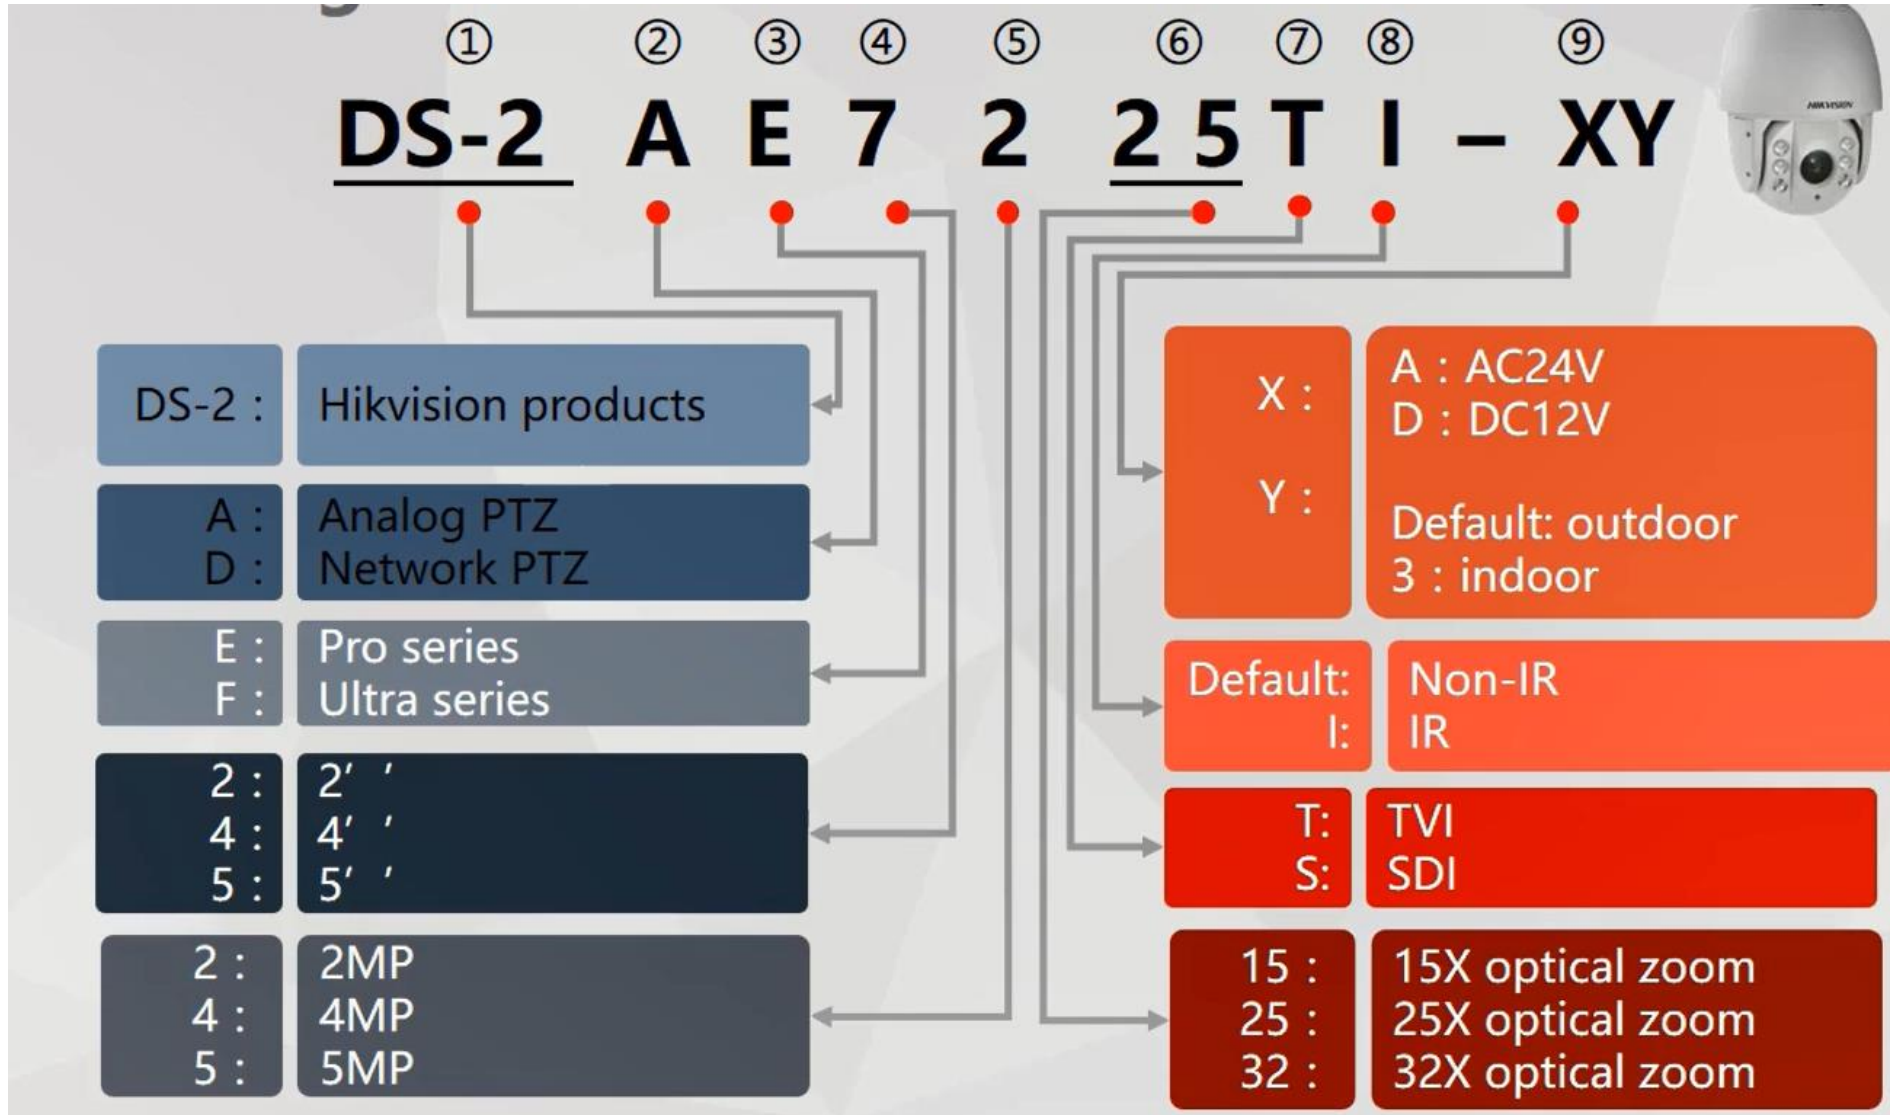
① ② ③ ④ ⑤ ⑥ ⑦ ⑧ ⑨

DS-2 A E 7 2 25 T I – XY

HIKVISION

| DS-2 : | Hikvision products |
|---|---|
| A : D : | Analog PTZ Network PTZ |
| E : F : | Pro series Ultra series |
| 2 : 4 : 5 : | 2′ ′ 4′ ′ 5′ ′ |
| 2 : 4 : 5 : | 2MP 4MP 5MP |

| X : Y : | A : AC24V D : DC12V Default: outdoor 3 : indoor |
|---|---|
| Default: I: | Non-IR IR |
| T: S: | TVI SDI |
| 15 : 25 : 32 : | 15X optical zoom 25X optical zoom 32X optical zoom |